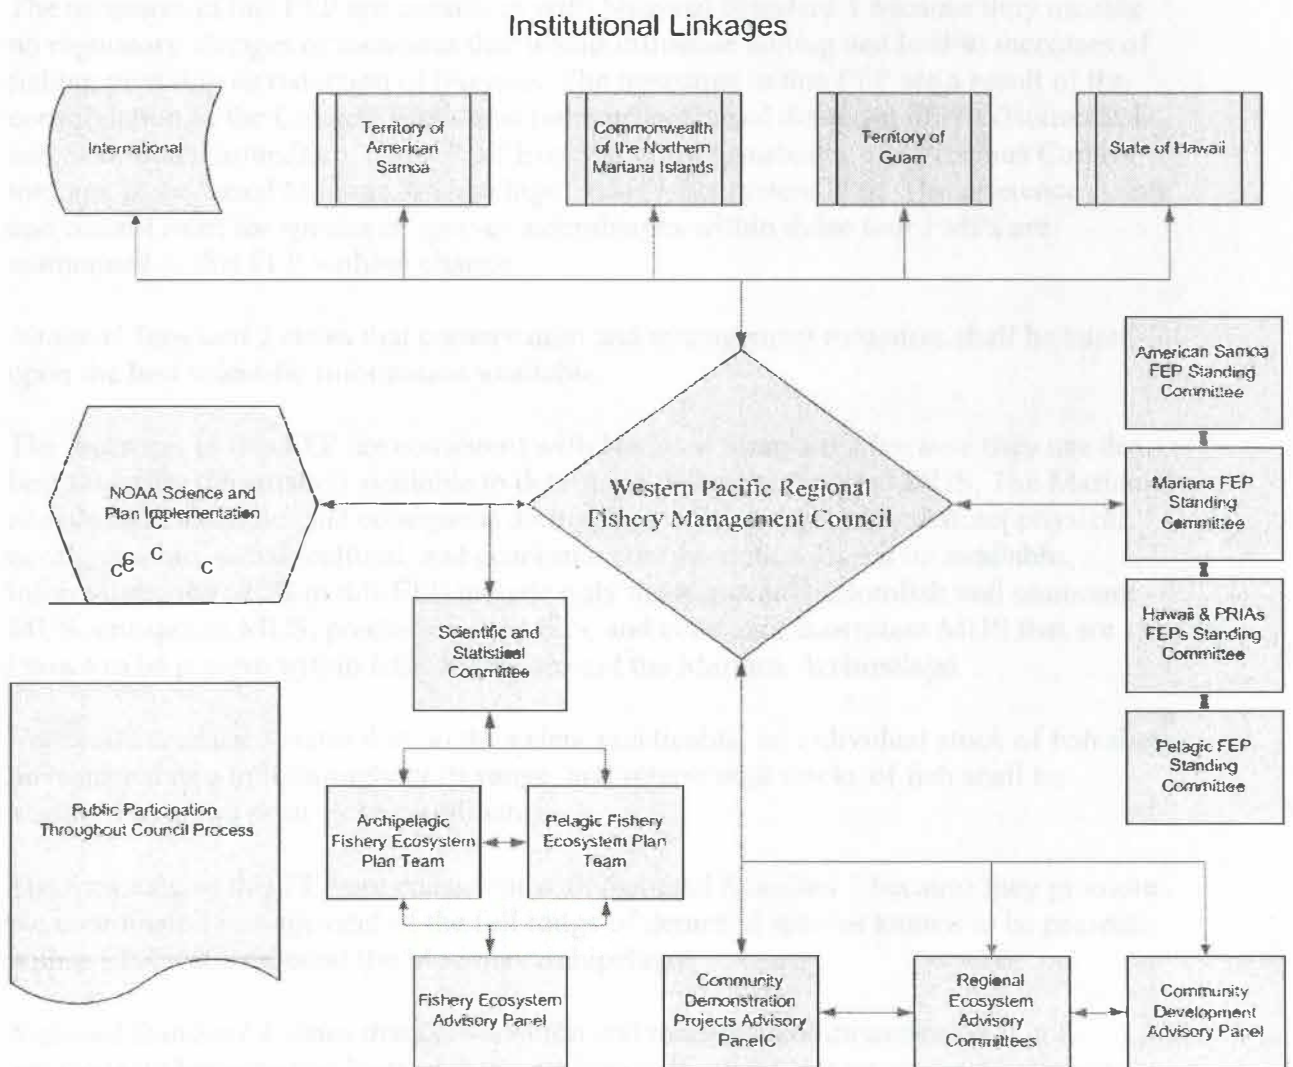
Institutional Linkages

International

Territory of American Samoa

Commonwealth of the Northern Mariana Islands

Territory of Guam

State of Hawaii

American Samoa FEP Standing Committee

NOAA Science and Plan Implementation

C C C C

Western Pacific Regional Fishery Management Council

Mariana FEP Standing Committee

Hawaii & PRIAs FEPs Standing Committee

Scientific and Statistical Committee

Pelagic FEP Standing Committee

Public Participation Throughout Council Process

Archipelagic Fishery Ecosystem Plan Team

Pelagic Fishery Ecosystem Plan Team

Fishery Ecosystem Advisory Panel

Community Demonstration Projects Advisory PanelC

Regional Ecosystem Advisory Committees

Community Development Advisory Panel